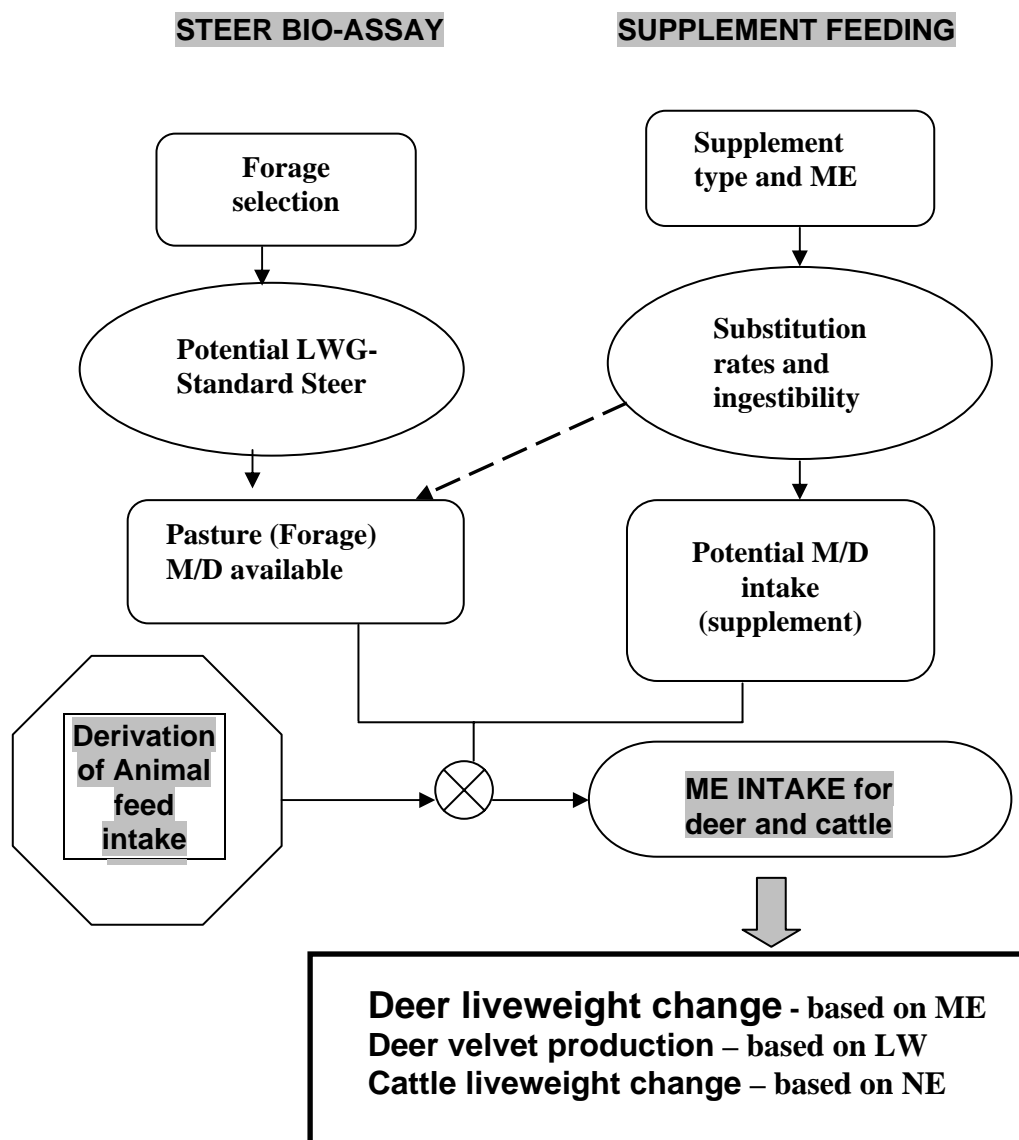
STEER BIO-ASSAY

SUPPLEMENT FEEDING

Forage selection

Supplement type and ME

Potential LWG-Standard Steer

Substitution rates and ingestibility

Pasture (Forage) M/D available

Potential M/D intake (supplement)

Derivation of Animal feed intake

ME INTAKE for deer and cattle

Deer liveweight change - based on ME
Deer velvet production – based on LW
Cattle liveweight change – based on NE